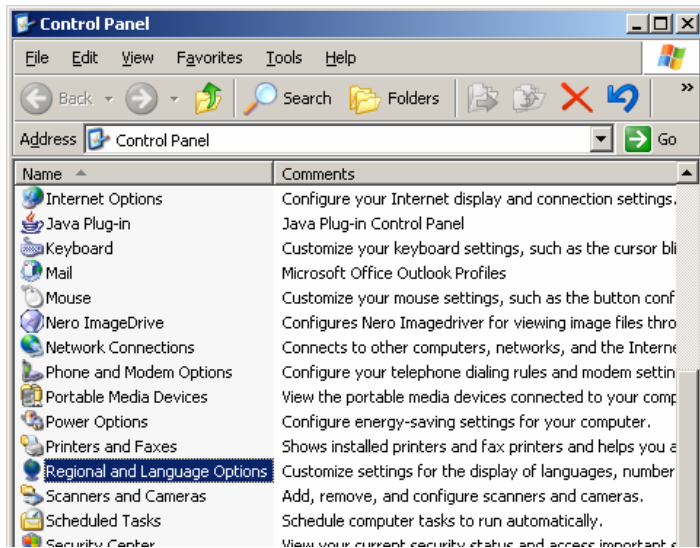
Control Panel

File Edit View Favorites Tools Help

Back Search Folders

Address Control Panel Go

| Name | Comments |
|---|---|
| Internet Options | Configure your Internet display and connection settings. |
| Java Plug-in | Java Plug-in Control Panel |
| Keyboard | Customize your keyboard settings, such as the cursor bli |
| Mail | Microsoft Office Outlook Profiles |
| Mouse | Customize your mouse settings, such as the button conf |
| Nero ImageDrive | Configures Nero Imagedriver for viewing image files thro |
| Network Connections | Connects to other computers, networks, and the Interne |
| Phone and Modem Options | Configure your telephone dialing rules and modem settin |
| Portable Media Devices | View the portable media devices connected to your comp |
| Power Options | Configure energy-saving settings for your computer. |
| Printers and Faxes | Shows installed printers and fax printers and helps you a |
| Regional and Language Options | Customize settings for the display of languages, number |
| Scanners and Cameras | Add, remove, and configure scanners and cameras. |
| Scheduled Tasks | Schedule computer tasks to run automatically. |
| Security Center | View your current security status and access important s |